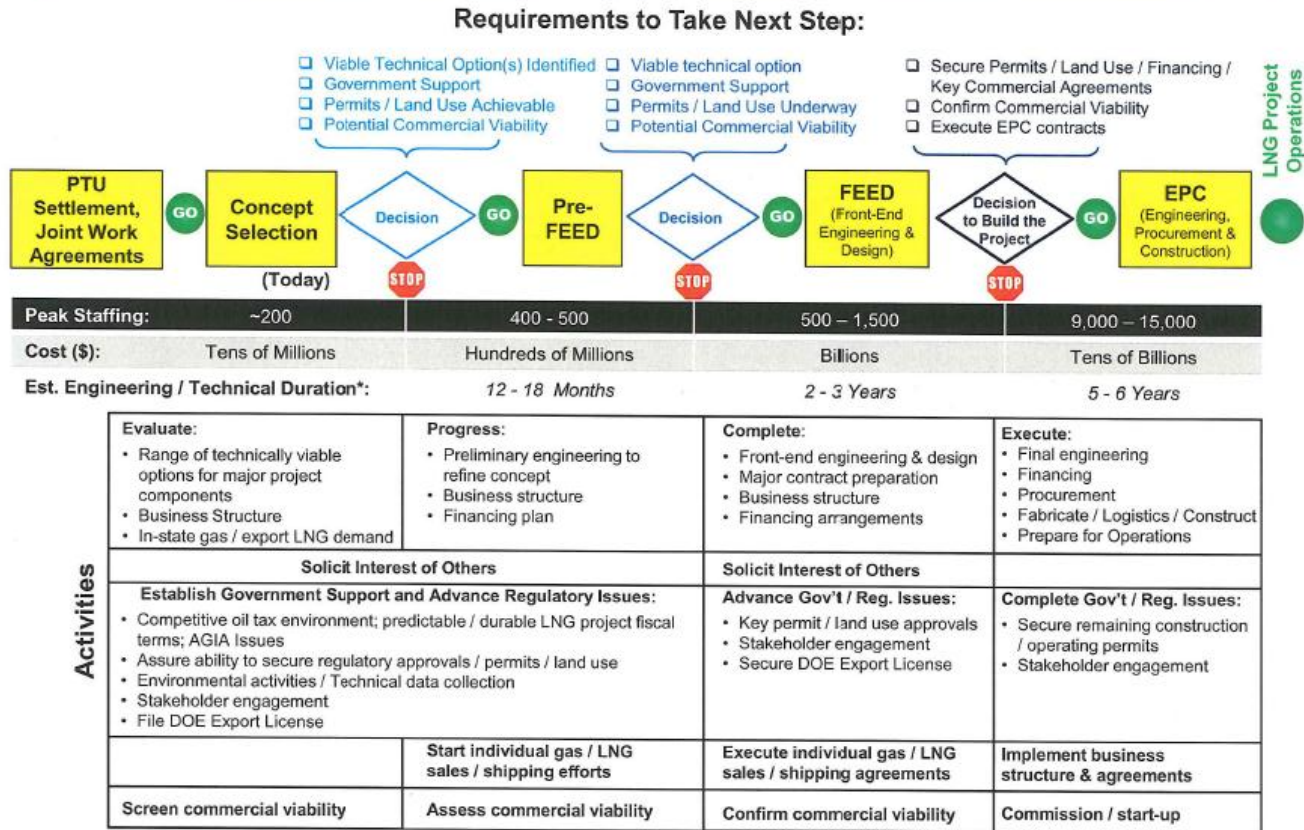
Requirements to Take Next Step:

❑ Viable Technical Option(s) Identified
❑ Government Support
❑ Permits / Land Use Achievable
❑ Potential Commercial Viability

❑ Viable technical option
❑ Government Support
❑ Permits / Land Use Underway
❑ Potential Commercial Viability

❑ Secure Permits / Land Use / Financing / Key Commercial Agreements
❑ Confirm Commercial Viability
❑ Execute EPC contracts

LNG Project Operations

PTU Settlement, Joint Work Agreements

GO

Concept Selection

(Today)

Decision

STOP

GO

Pre-FEED

Decision

STOP

GO

FEED (Front-End Engineering & Design)

Decision to Build the Project

STOP

GO

EPC (Engineering, Procurement & Construction)

| Peak Staffing: | ~200 | 400 - 500 | 500 – 1,500 | 9,000 – 15,000 |
|---|---|---|---|---|
| Cost ($): | Tens of Millions | Hundreds of Millions | Billions | Tens of Billions |
| Est. Engineering / Technical Duration*: | | 12 - 18 Months | 2 - 3 Years | 5 - 6 Years |

Activities

| Evaluate: • Range of technically viable options for major project components • Business Structure • In-state gas / export LNG demand | Progress: • Preliminary engineering to refine concept • Business structure • Financing plan | Complete: • Front-end engineering & design • Major contract preparation • Business structure • Financing arrangements | Execute: • Final engineering • Financing • Procurement • Fabricate / Logistics / Construct • Prepare for Operations |
|---|---|---|---|
| Solicit Interest of Others | | Solicit Interest of Others | |
| Establish Government Support and Advance Regulatory Issues: • Competitive oil tax environment; predictable / durable LNG project fiscal terms; AGIA Issues • Assure ability to secure regulatory approvals / permits / land use • Environmental activities / Technical data collection • Stakeholder engagement • File DOE Export License | | Advance Gov't / Reg. Issues: • Key permit / land use approvals • Stakeholder engagement • Secure DOE Export License | Complete Gov't / Reg. Issues: • Secure remaining construction / operating permits • Stakeholder engagement |
| | Start individual gas / LNG sales / shipping efforts | Execute individual gas / LNG sales / shipping agreements | Implement business structure & agreements |
| Screen commercial viability | Assess commercial viability | Confirm commercial viability | Commission / start-up |